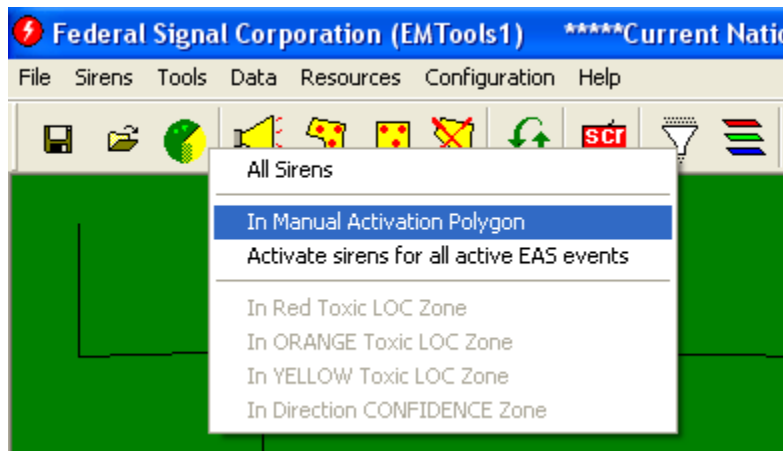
Federal Signal Corporation (EMTools1) *****Current Nati

File Sirens Tools Data Resources Configuration Help

scr

All Sirens

In Manual Activation Polygon
Activate sirens for all active EAS events

In Red Toxic LOC Zone
In ORANGE Toxic LOC Zone
In YELLOW Toxic LOC Zone
In Direction CONFIDENCE Zone